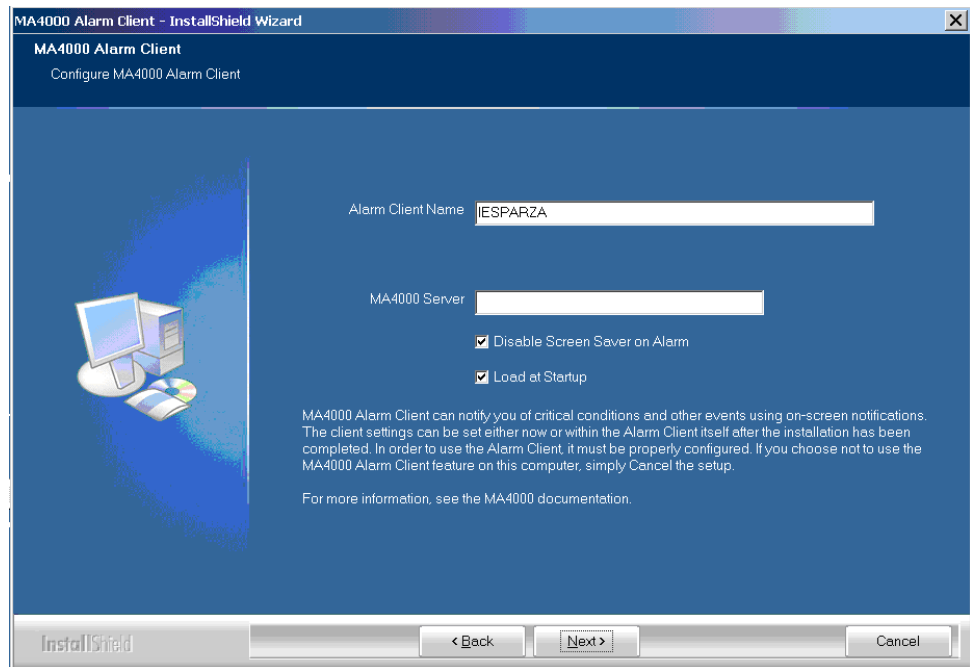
MA4000 Alarm Client - InstallShield Wizard

MA4000 Alarm Client
Configure MA4000 Alarm Client

Alarm Client Name IESPARZA

MA4000 Server

Disable Screen Saver on Alarm

Load at Startup

MA4000 Alarm Client can notify you of critical conditions and other events using on-screen notifications. The client settings can be set either now or within the Alarm Client itself after the installation has been completed. In order to use the Alarm Client, it must be properly configured. If you choose not to use the MA4000 Alarm Client feature on this computer, simply Cancel the setup.

For more information, see the MA4000 documentation.

InstallShield

< Back

Next >

Cancel